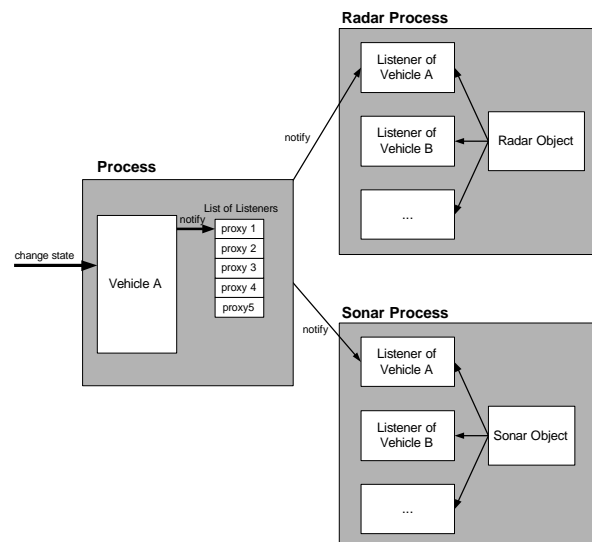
Radar Process

Listener of Vehicle A

Listener of Vehicle B

Radar Object

...

notify

Process

List of Listeners

notify

proxy 1

proxy 2

proxy 3

proxy 4

proxy5

change state

Vehicle A

notify

Sonar Process

Listener of Vehicle A

Listener of Vehicle B

Sonar Object

...